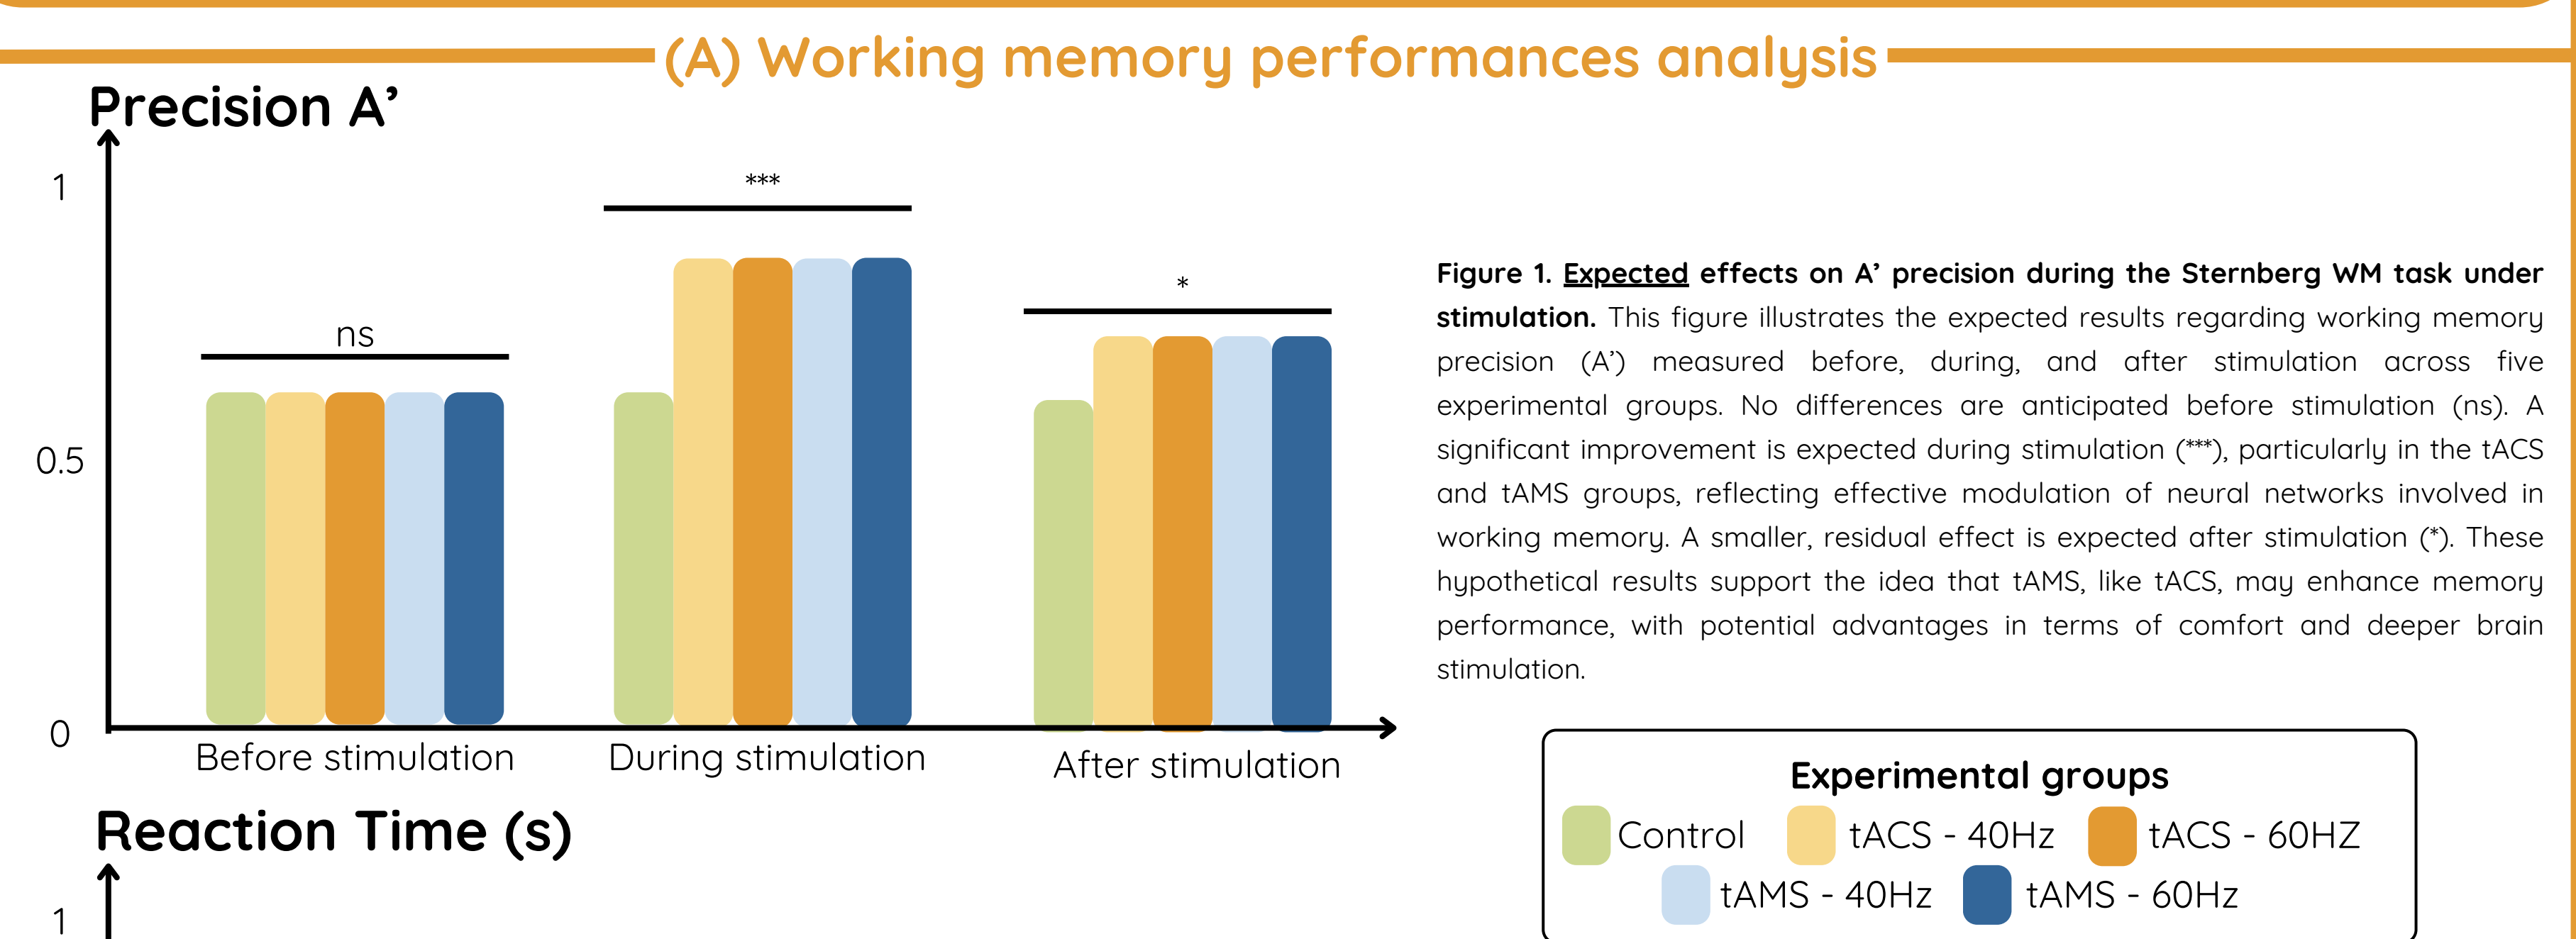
(A) Working memory performances analysis

Precision A'

1

0.5

0

ns

***

*

Before stimulation

During stimulation

After stimulation

Reaction Time (s)

1

**Figure 1. Expected effects on A' precision during the Sternberg WM task under stimulation.** This figure illustrates the expected results regarding working memory precision (A') measured before, during, and after stimulation across five experimental groups. No differences are anticipated before stimulation (ns). A significant improvement is expected during stimulation (***), particularly in the tACS and tAMS groups, reflecting effective modulation of neural networks involved in working memory. A smaller, residual effect is expected after stimulation (*). These hypothetical results support the idea that tAMS, like tACS, may enhance memory performance, with potential advantages in terms of comfort and deeper brain stimulation.

Experimental groups

Control

tACS - 40Hz

tACS - 60HZ

tAMS - 40Hz

tAMS - 60Hz